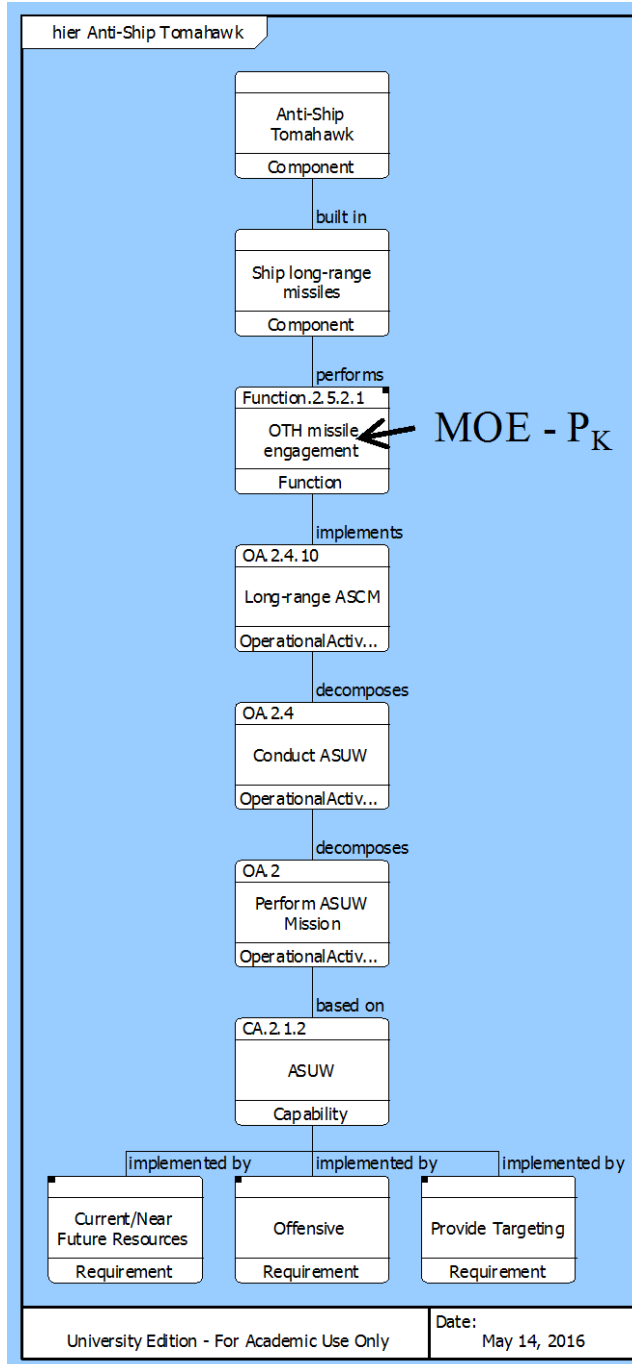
hier Anti-Ship Tomahawk

Anti-Ship Tomahawk

Component

built in

Ship long-range missiles

Component

performs

Function.2.5.2.1

OTH missile engagement

Function

MOE - $P_K$

implements

OA.2.4.10

Long-range ASCM

OperationalActiv...

decomposes

OA.2.4

Conduct ASUW

OperationalActiv...

decomposes

OA.2

Perform ASUW Mission

OperationalActiv...

based on

CA.2.1.2

ASUW

Capability

implemented by

implemented by

implemented by

Current/Near Future Resources

Requirement

Offensive

Requirement

Provide Targeting

Requirement

University Edition - For Academic Use Only

Date:
May 14, 2016